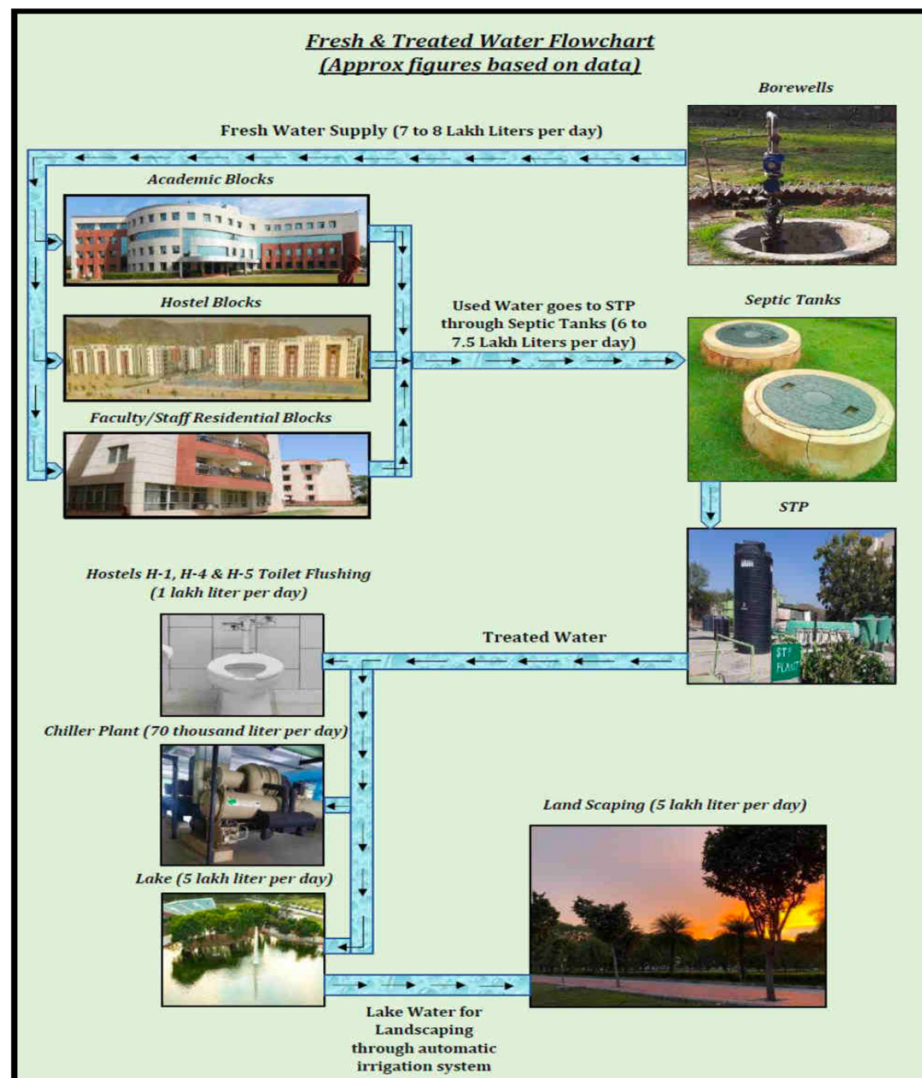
Fresh & Treated Water Flowchart
(Approx figures based on data)

Borewells

Fresh Water Supply (7 to 8 Lakh Liters per day)

Academic Blocks

Hostel Blocks

Used Water goes to STP through Septic Tanks (6 to 7.5 Lakh Liters per day)

Septic Tanks

Faculty/Staff Residential Blocks

STP

STP PLANT

Hostels H-1, H-4 & H-5 Toilet Flushing (1 lakh liter per day)

Treated Water

Chiller Plant (70 thousand liter per day)

Land Scaping (5 lakh liter per day)

Lake (5 lakh liter per day)

Lake Water for Landscaping through automatic irrigation system